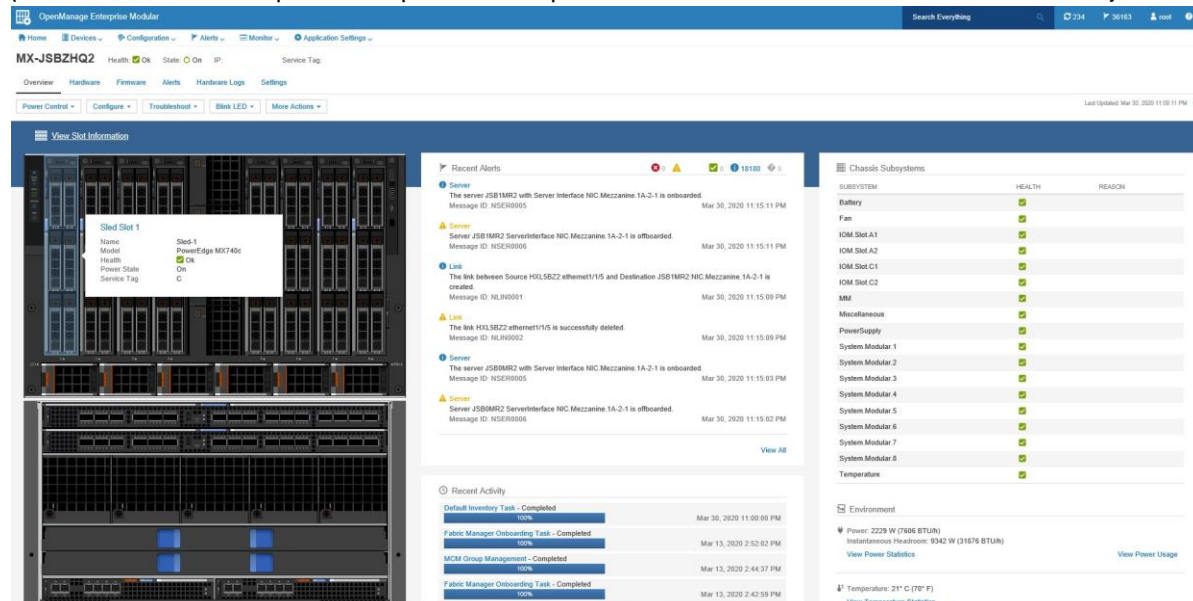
OpenManage Enterprise Modular

Search Everything

234 36163 root

Home Devices Configuration Alerts Monitor Application Settings

MX-JSBZHQ2 Health: Ok State: On IP: Service Tag:

Overview Hardware Firmware Alerts Hardware Logs Settings

Power Control Configure Troubleshoot Blink LED More Actions

Last Updated: Mar 30, 2020 11:00:11 PM

View Slot Information

Sled Slot 1

| | |
|---|---|
| Name | Sled-1 |
| Model | PowerEdge MX740c |
| Health | Ok |
| Power State | On |
| Service Tag | C |

Recent Alerts 0 0 0 18180 0

Server
The server JSB1MR2 with Server Interface NIC.Mezzanine.1A-2-1 is onboarded.
Message ID: NSER0005 Mar 30, 2020 11:15:11 PM

Server
Server JSB1MR2 ServerInterface NIC.Mezzanine.1A-2-1 is offboarded.
Message ID: NSER0006 Mar 30, 2020 11:15:11 PM

Link
The link between Source HXL5BZ2:ethernet1/1/5 and Destination JSB1MR2:NIC.Mezzanine.1A-2-1 is created.
Message ID: NLIN0001 Mar 30, 2020 11:15:09 PM

Link
The link HXL5BZ2:ethernet1/1/5 is successfully deleted.
Message ID: NLIN0002 Mar 30, 2020 11:15:09 PM

Server
The server JSB0MR2 with Server Interface NIC.Mezzanine.1A-2-1 is onboarded.
Message ID: NSER0005 Mar 30, 2020 11:15:03 PM

Server
Server JSB0MR2 ServerInterface NIC.Mezzanine.1A-2-1 is offboarded.
Message ID: NSER0006 Mar 30, 2020 11:15:02 PM

View All

Recent Activity

Default Inventory Task - Completed 100% Mar 30, 2020 11:00:00 PM

Fabric Manager Onboarding Task - Completed 100% Mar 13, 2020 2:52:02 PM

MCM Group Management - Completed 100% Mar 13, 2020 2:44:37 PM

Fabric Manager Onboarding Task - Completed 100% Mar 13, 2020 2:42:59 PM

Chassis Subsystems

| SUBSYSTEM | HEALTH | REASON |
|---|---|---|
| Battery | ✓ | |
| Fan | ✓ | |
| IOM.Slot.A1 | ✓ | |
| IOM.Slot.A2 | ✓ | |
| IOM.Slot.C1 | ✓ | |
| IOM.Slot.C2 | ✓ | |
| MM | ✓ | |
| Miscellaneous | ✓ | |
| PowerSupply | ✓ | |
| System.Modular.1 | ✓ | |
| System.Modular.2 | ✓ | |
| System.Modular.3 | ✓ | |
| System.Modular.4 | ✓ | |
| System.Modular.5 | ✓ | |
| System.Modular.6 | ✓ | |
| System.Modular.7 | ✓ | |
| System.Modular.8 | ✓ | |
| Temperature | ✓ | |

Environment

Power: 2229 W (7606 BTU/h)
Instantaneous Headroom: 9342 W (31876 BTU/h)
View Power Statistics View Power Usage

Temperature: 21° C (70° F)
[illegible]